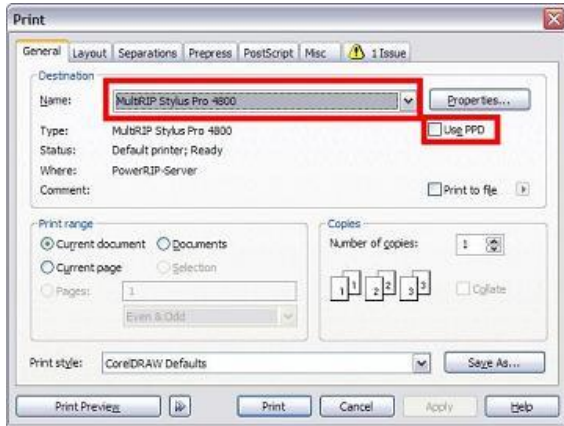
Print

General | Layout | Separations | Prepress | PostScript | Misc | 1 Issue

Destination

Name: MultiRIP Stylus Pro 4800

Properties...

Type: MultiRIP Stylus Pro 4800

Use PPD

Status: Default printer; Ready

Where: PowerRIP-Server

Comment:

Print to file

Print range

Current document

Documents

Current page

Selection

Pages: 1

Even & Odd

Copies

Number of copies: 1

1 1 2 2 3 3

Collate

Print style: CorelDRAW Defaults

Save As...

Print Preview

Print

Cancel

Apply

Help